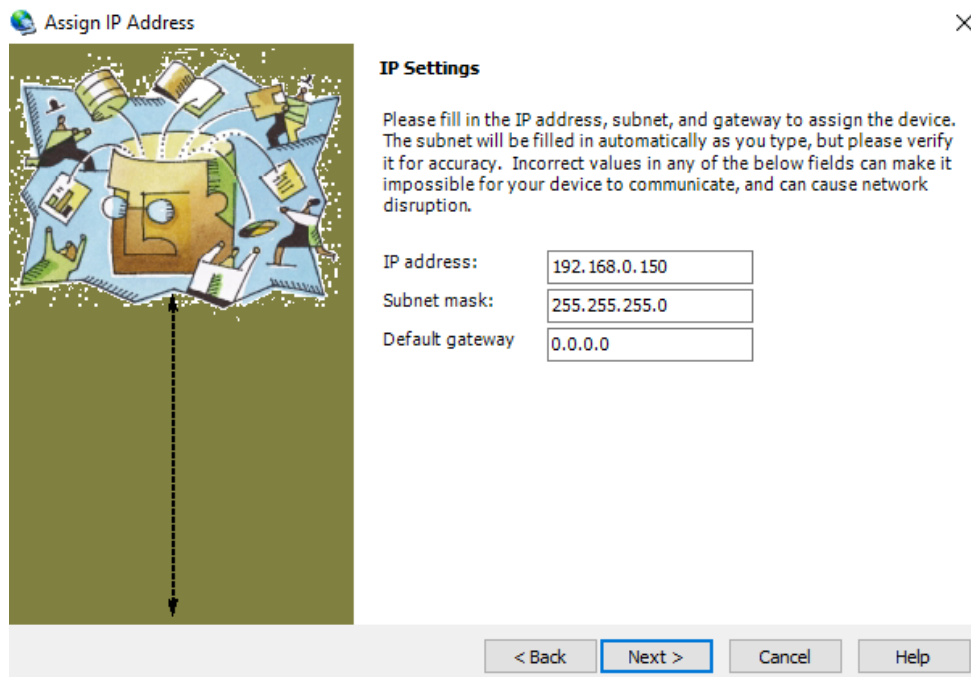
Assign IP Address

IP Settings

Please fill in the IP address, subnet, and gateway to assign the device. The subnet will be filled in automatically as you type, but please verify it for accuracy. Incorrect values in any of the below fields can make it impossible for your device to communicate, and can cause network disruption.

IP address: 192.168.0.150
Subnet mask: 255.255.255.0
Default gateway 0.0.0.0

< Back
Next >
Cancel
Help